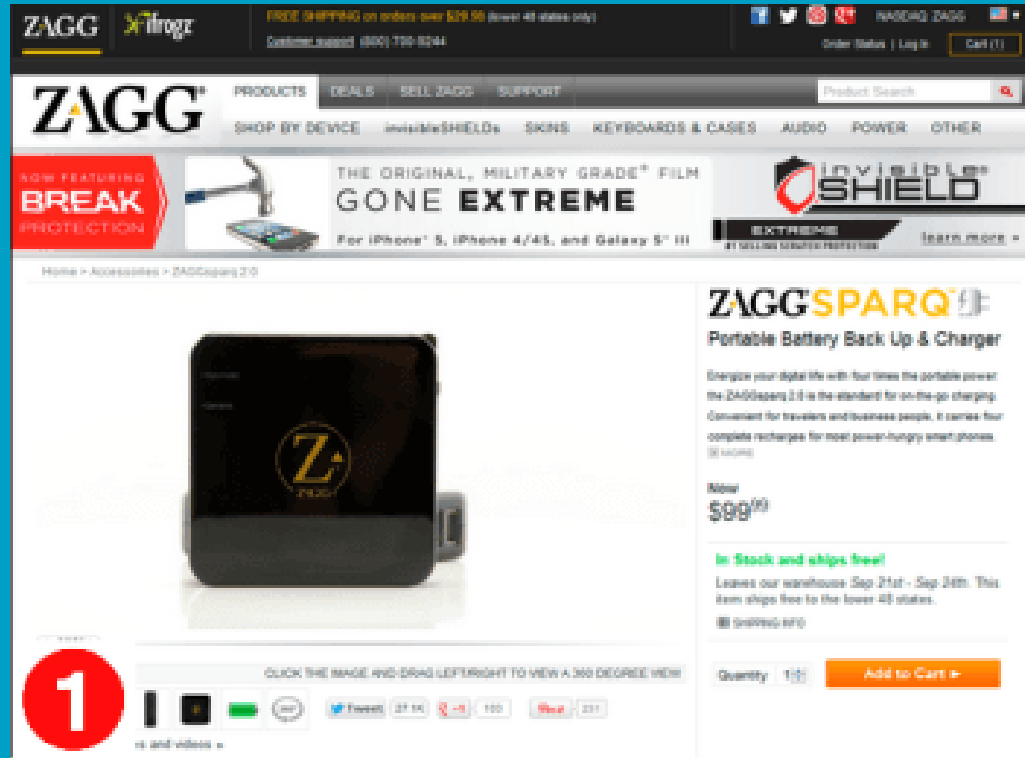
ZAGG ifrogz FREE SHIPPING on orders over $29.99 (lower 48 states only) Customer support (800) 700-9244

NASDAQ ZAGG

Order Status | Log In Cart (1)

ZAGG

PRODUCTS DEALS SELL ZAGG SUPPORT

Product Search

SHOP BY DEVICE invisibleSHIELDs SKINS KEYBOARDS & CASES AUDIO POWER OTHER

NOW FEATURING BREAK PROTECTION

THE ORIGINAL, MILITARY GRADE® FILM GONE EXTREME

For iPhone® 5, iPhone 4/4S, and Galaxy S® III

invisible SHIELD EXTREME

learn more »

Home > Accessories > ZAGGsparq 2.0

ZAGG SPARQ

Portable Battery Back Up & Charger

Energize your digital life with four times the portable power the ZAGGsparq 2.0 is the standard for on-the-go charging. Convenient for travelers and business people, it carries four complete recharges for most power-hungry smart phones.

MORE

Now $99.99

In Stock and ships free!

Leaves our warehouse Sep 21st - Sep 24th. This item ships free to the lower 48 states.

SHIPPING INFO

CLICK THE IMAGE AND DRAG LEFT/RIGHT TO VIEW A 360 DEGREE VIEW

Quantity 1

Add to Cart

1

Tweet 27.1K +1 100 Pin it 231

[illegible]s and videos »